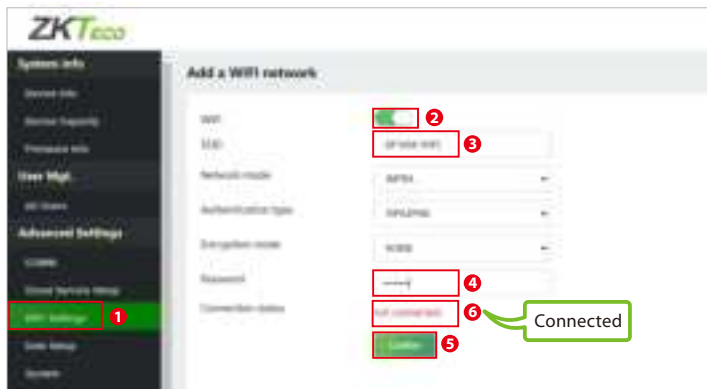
ZKTeco

System Info
Device Info
Device Capacity
Firmware Info
User Mgt.
All Users
Advanced Settings
COMM
Cloud Service Setup
WIFI Settings
Date Setup
System

Add a WIFI network

WIFI
SSID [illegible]
Network mode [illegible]
Authentication type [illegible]
Encryption mode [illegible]
Password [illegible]
Connection status Not connected
Confirm

1 2 3 4 5 6
Connected